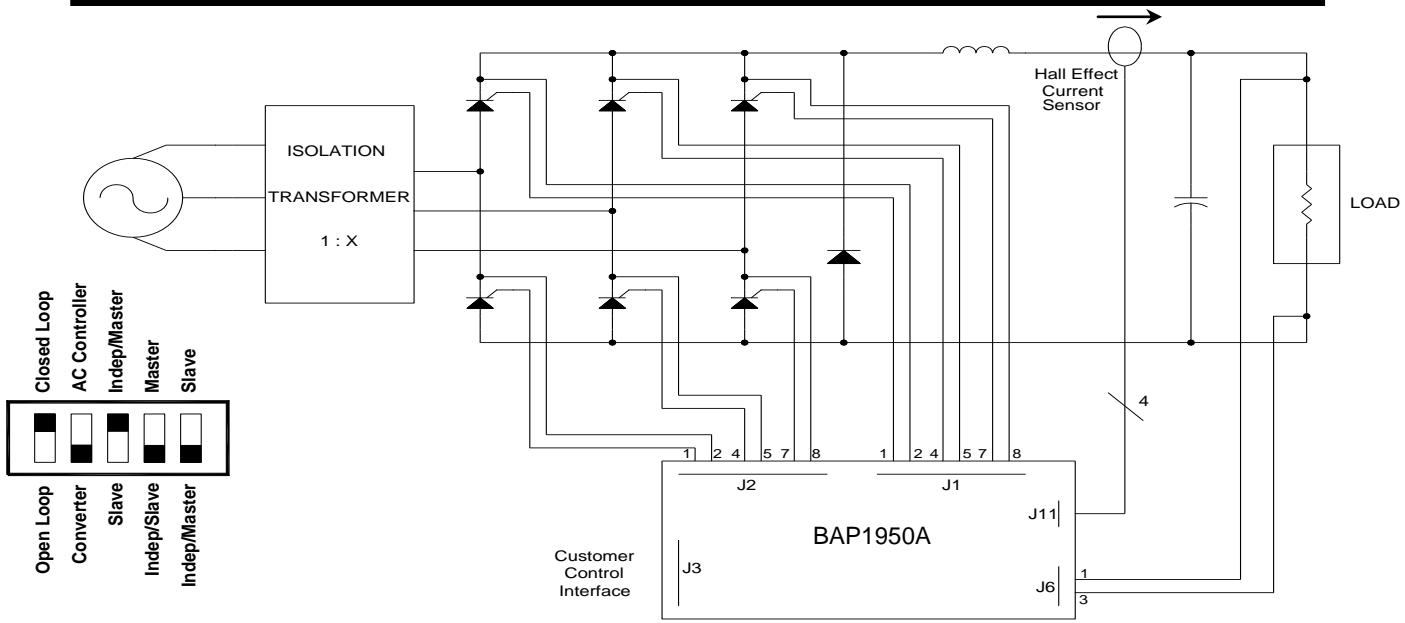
Hall Effect
Current
Sensor

ISOLATION
TRANSFORMER
1 : X

LOAD

Closed Loop
AC Controller
Indep/Master
Master
Slave

Open Loop
Converter
Slave
Indep/Slave
Indep/Master

4

1 2 4 5 7 8
J2

1 2 4 5 7 8
J1

J11

BAP1950A

Customer
Control
Interface

J3

J6
1
3